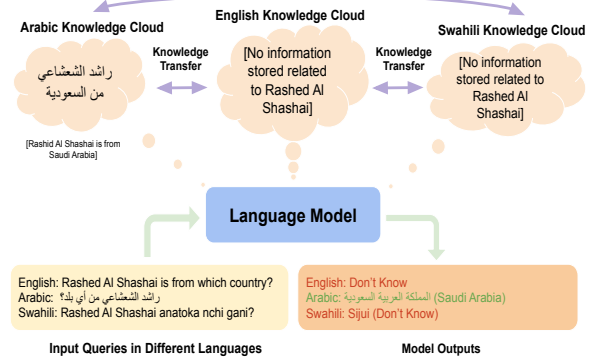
Arabic Knowledge Cloud

English Knowledge Cloud

Swahili Knowledge Cloud

Knowledge Transfer

Knowledge Transfer

راشد الشعشاعي من السعودية

[Rashid Al Shashai is from Saudi Arabia]

[No information stored related to Rashed Al Shashai]

[No information stored related to Rashed Al Shashai]

Language Model

English: Rashed Al Shashai is from which country?
Arabic: راشد الشعشاعي من أي بلد؟
Swahili: Rashed Al Shashai anatoka nchi gani?

Input Queries in Different Languages

English: Don't Know
Arabic: المملكة العربية السعودية (Saudi Arabia)
Swahili: Sijui (Don't Know)

Model Outputs